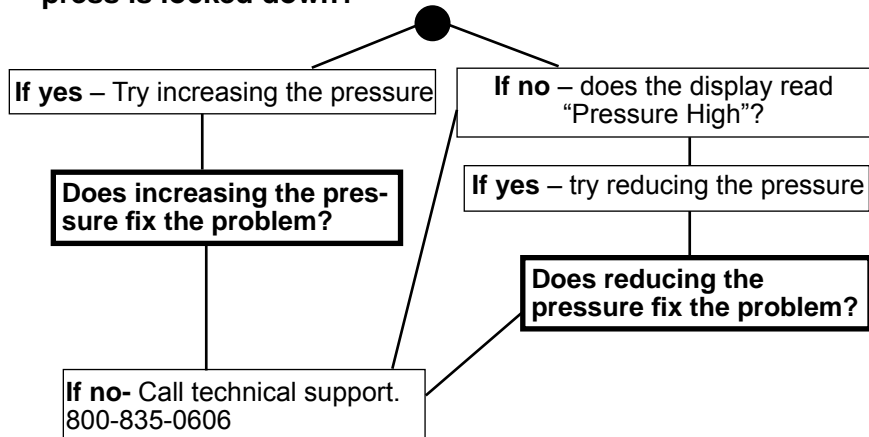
press is locked down?

If yes – Try increasing the pressure

If no – does the display read "Pressure High"?

Does increasing the pressure fix the problem?

If yes – try reducing the pressure

Does reducing the pressure fix the problem?

If no- Call technical support. 800-835-0606